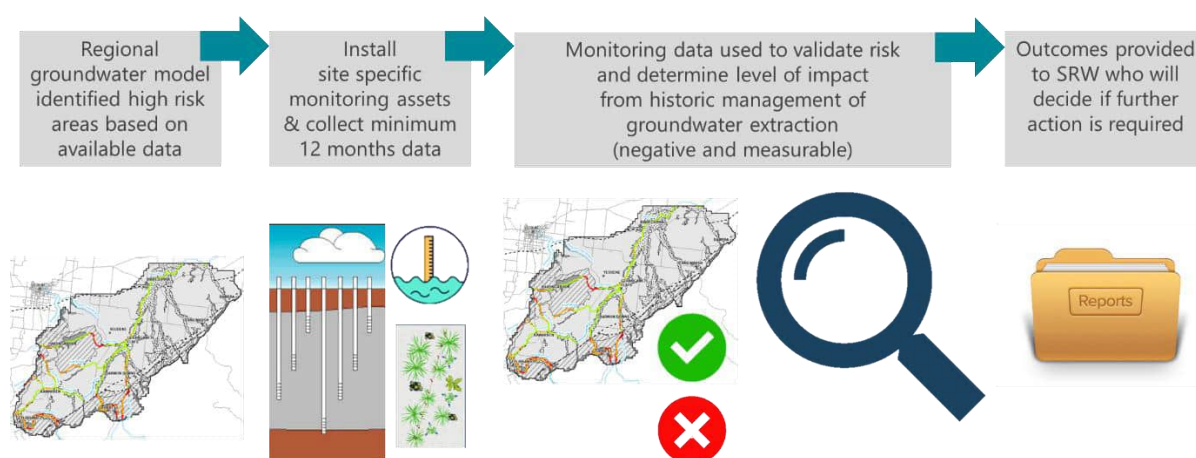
Regional groundwater model identified high risk areas based on available data

Install site specific monitoring assets & collect minimum 12 months data

Monitoring data used to validate risk and determine level of impact from historic management of groundwater extraction (negative and measurable)

Outcomes provided to SRW who will decide if further action is required

Reports